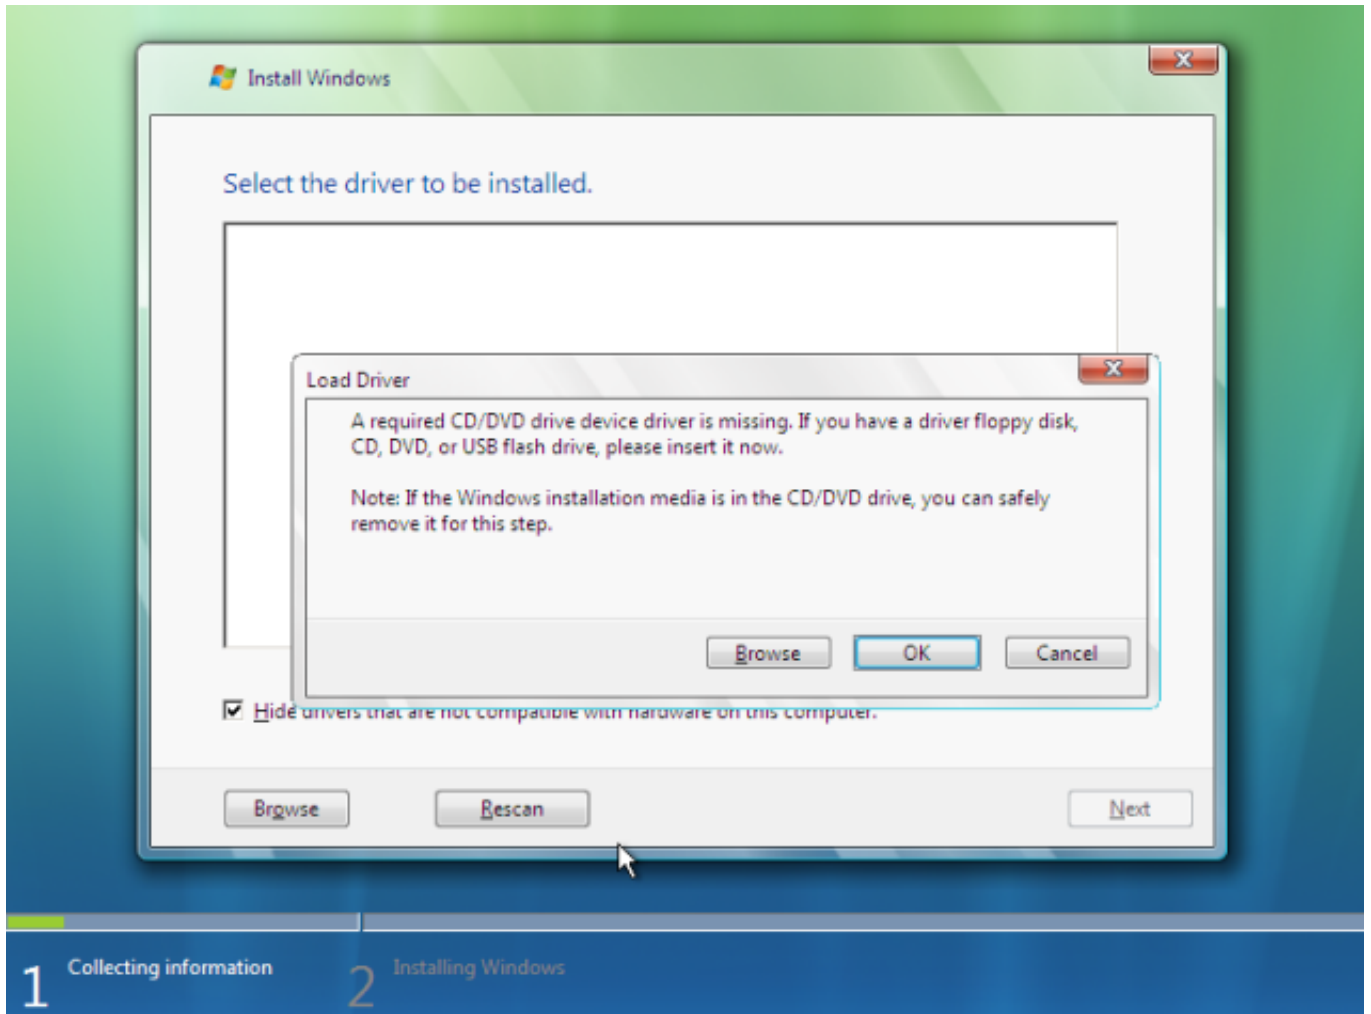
Install Windows

Select the driver to be installed.

Load Driver

A required CD/DVD drive device driver is missing. If you have a driver floppy disk, CD, DVD, or USB flash drive, please insert it now.

Note: If the Windows installation media is in the CD/DVD drive, you can safely remove it for this step.

Browse OK Cancel

Hide drivers that are not compatible with hardware on this computer.

Browse Rescan Next

1 Collecting information
2 Installing Windows